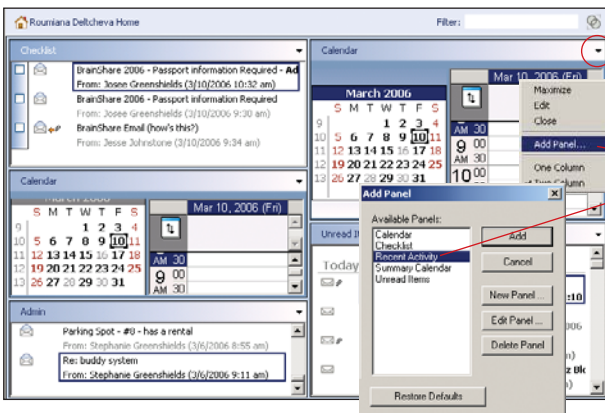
Roumiana Deltcheva Home

Filter:

Checklist

BrainShare 2006 - Passport information Required - Ad
From: Josee Greenshields (3/10/2006 10:32 am)

BrainShare 2006 - Passport information Required
From: Josee Greenshields (3/10/2006 9:30 am)

BrainShare Email (how's this?)
From: Jesse Johnstone (3/10/2006 9:34 am)

Calendar

March 2006

| | S | M | T | W | T | F | S |
|---|---|---|---|---|---|---|---|
| 9 | | | | 1 | 2 | 3 | 4 |
| 10 | 5 | 6 | 7 | 8 | 9 | 10 | 11 |
| 11 | 12 | 13 | 14 | 15 | 16 | 17 | 18 |
| 12 | 19 | 20 | 21 | 22 | 23 | 24 | 25 |
| 13 | 26 | 27 | 28 | 29 | 30 | 31 | |

Mar 10, 2006 (Fri)

AM 30
9 00
AM 30

Admin

Parking Spot - #8 - has a rental
From: Stephanie Greenshields (3/6/2006 8:55 am)

Re: buddy system
From: Stephanie Greenshields (3/6/2006 9:11 am)

Calendar

March 2006

S M T W T F S
1 2 3 4
5 6 7 8 9 10 11
12 13 14 15 16 17 18
19 20 21 22 23 24 25
26 27 28 29 30 31

Mar 10, 2006 (Fri)

AM 30
9 00
AM 30
10 00

Maximize
Edit
Close
Add Panel...
One Column
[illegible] Column

Unread It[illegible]

Today

Add Panel

Available Panels:
Calendar
Checklist
Recent Activity
Summary Calendar
Unread Items

Add
Cancel
New Panel...
Edit Panel...
Delete Panel
Restore Defaults